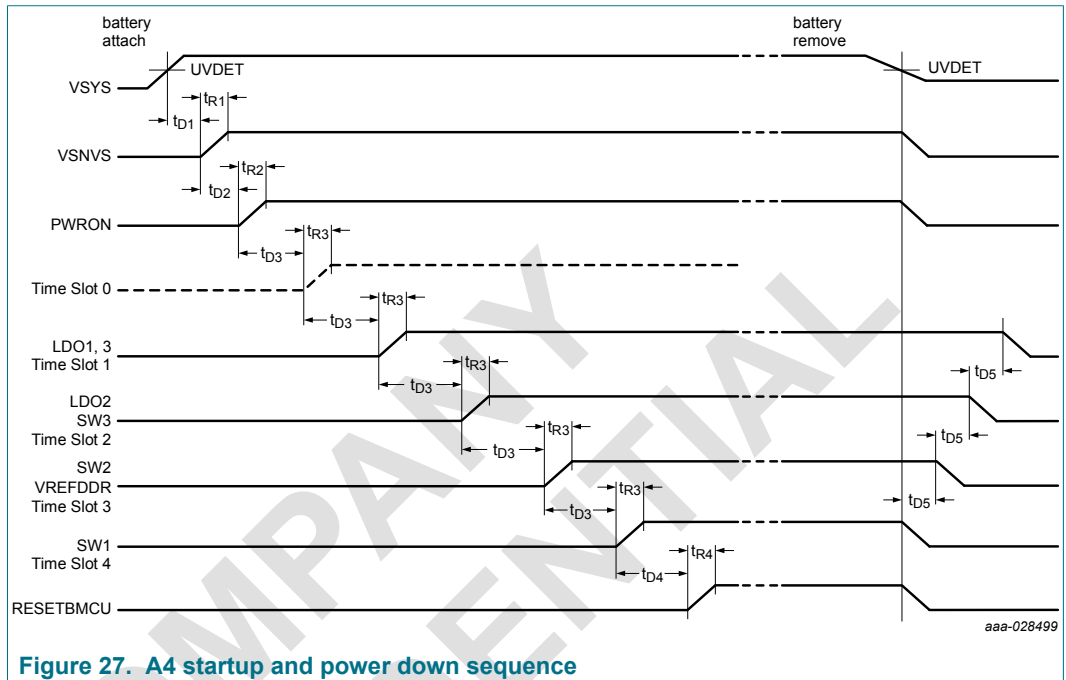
battery attach

battery remove

VSYS

UVDET

UVDET

$t_{R1}$

$t_{D1}$

VSNVS

$t_{R2}$

$t_{D2}$

PWRON

$t_{R3}$

$t_{D3}$

Time Slot 0

$t_{R3}$

$t_{D3}$

LDO1, 3
Time Slot 1

$t_{R3}$

$t_{D3}$

$t_{D5}$

LDO2
SW3
Time Slot 2

$t_{R3}$

$t_{D3}$

$t_{D5}$

SW2
VREFDDR
Time Slot 3

$t_{R3}$

$t_{D3}$

$t_{D5}$

SW1
Time Slot 4

$t_{R4}$

$t_{D4}$

RESETBMCU

aaa-028499

COMPANY CONFIDENTIAL

Figure 27. A4 startup and power down sequence